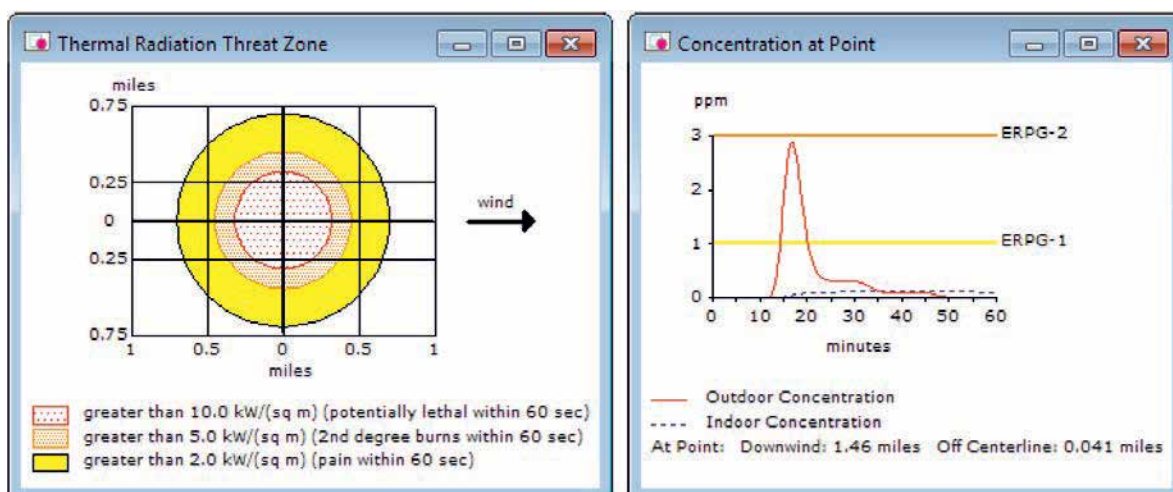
Thermal Radiation Threat Zone

miles
0.75
0.25
0
0.25
0.75
1
0.5
0
0.5
1
miles

wind

greater than 10.0 kW/(sq m) (potentially lethal within 60 sec)
greater than 5.0 kW/(sq m) (2nd degree burns within 60 sec)
greater than 2.0 kW/(sq m) (pain within 60 sec)

Concentration at Point

ppm
3
2
1
0
ERPG-2
ERPG-1
0
10
20
30
40
50
60
minutes

Outdoor Concentration
Indoor Concentration
At Point: Downwind: 1.46 miles Off Centerline: 0.041 miles